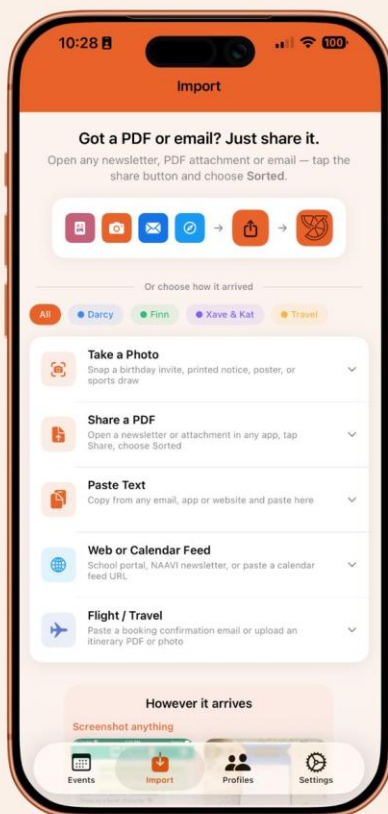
10:28

100

Import

Got a PDF or email? Just share it.

Open any newsletter, PDF attachment or email — tap the share button and choose Sorted.

Or choose how it arrived

All
Darcy
Finn
Xave & Kat
Travel

Take a Photo
Snap a birthday invite, printed notice, poster, or sports draw

Share a PDF
Open a newsletter or attachment in any app, tap Share, choose Sorted

Paste Text
Copy from any email, app or website and paste here

Web or Calendar Feed
School portal, NAAVI newsletter, or paste a calendar feed URL

Flight / Travel
Paste a booking confirmation email or upload an itinerary PDF or photo

However it arrives

Screenshot anything

Events
Import
Profiles
Settings